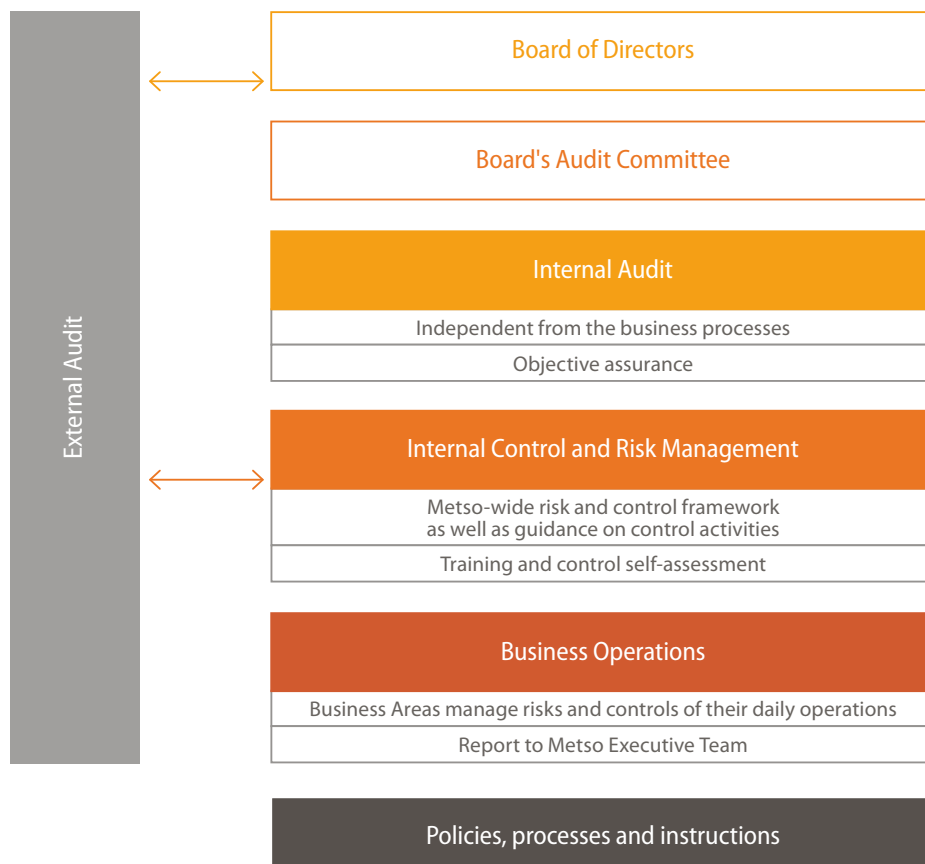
External Audit

Board of Directors

Board's Audit Committee

Internal Audit

Independent from the business processes

Objective assurance

Internal Control and Risk Management

Metso-wide risk and control framework as well as guidance on control activities

Training and control self-assessment

Business Operations

Business Areas manage risks and controls of their daily operations

Report to Metso Executive Team

Policies, processes and instructions